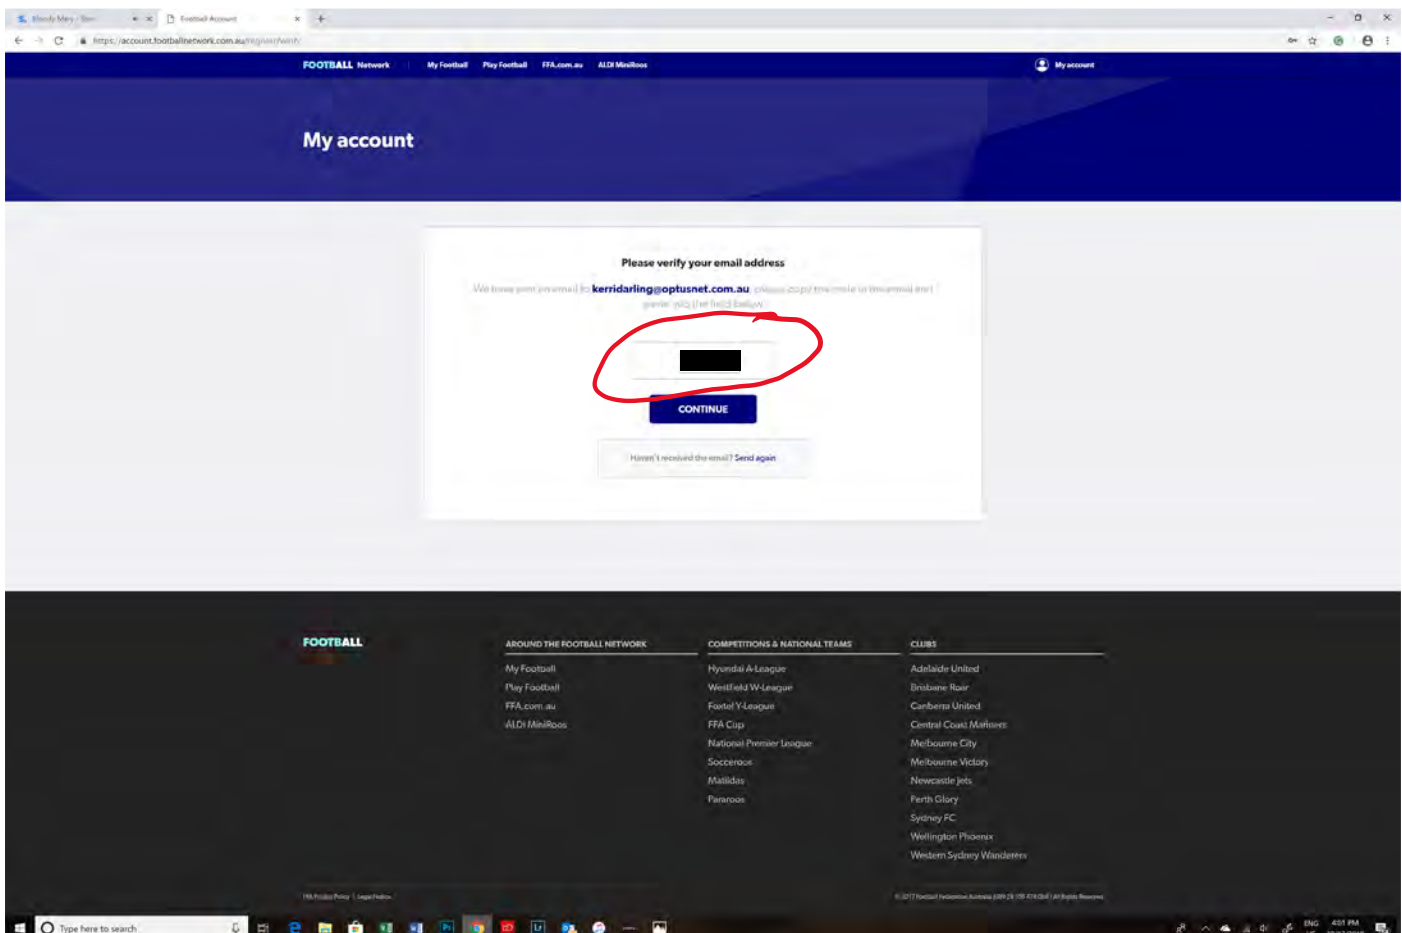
Bloody Mary - Sim
Football Account
https://account.footballnetwork.com.au/register/verify

FOOTBALL Network | My Football | Play Football | FFA.com.au | ALDI MiniRoos | My account

My account

Please verify your email address

We have sent an email to kerridarling@optusnet.com.au please copy the code in the email and paste into the field below

CONTINUE

Haven't received the email? Send again

FOOTBALL

AROUND THE FOOTBALL NETWORK
My Football
Play Football
FFA.com.au
ALDI MiniRoos

COMPETITIONS & NATIONAL TEAMS
Hyundai A-League
Westfield W-League
Foxtel Y-League
FFA Cup
National Premier League
Socceroos
Matildas
Pararoos

CLUBS
Adelaide United
Brisbane Roar
Canberra United
Central Coast Mariners
Melbourne City
Melbourne Victory
Newcastle Jets
Perth Glory
Sydney FC
Wellington Phoenix
Western Sydney Wanderers

FFA Privacy Policy | Legal Notice

© 2017 Football Federation Australia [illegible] | All Rights Reserved

Type here to search

ENG
4:01 PM